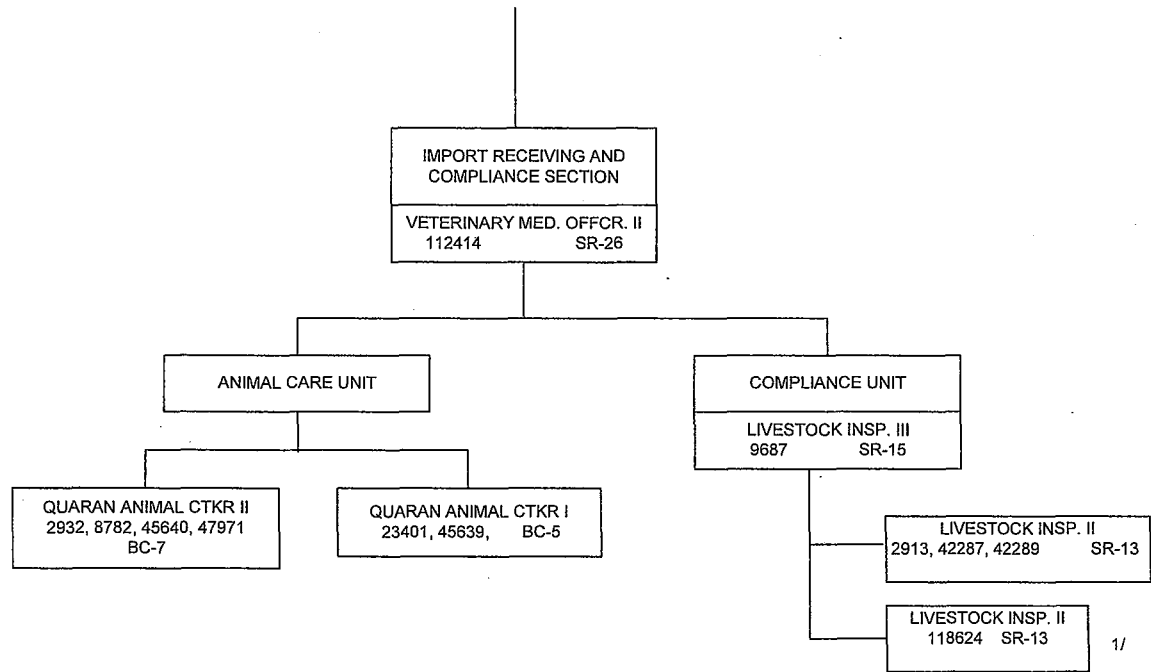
IMPORT RECEIVING AND COMPLIANCE SECTION

VETERINARY MED. OFFCR. II
112414 SR-26

ANIMAL CARE UNIT

COMPLIANCE UNIT

LIVESTOCK INSP. III
9687 SR-15

QUARAN ANIMAL CTKR II
2932, 8782, 45640, 47971
BC-7

QUARAN ANIMAL CTKR I
23401, 45639, BC-5

LIVESTOCK INSP. II
2913, 42287, 42289 SR-13

LIVESTOCK INSP. II
118624 SR-13

1/